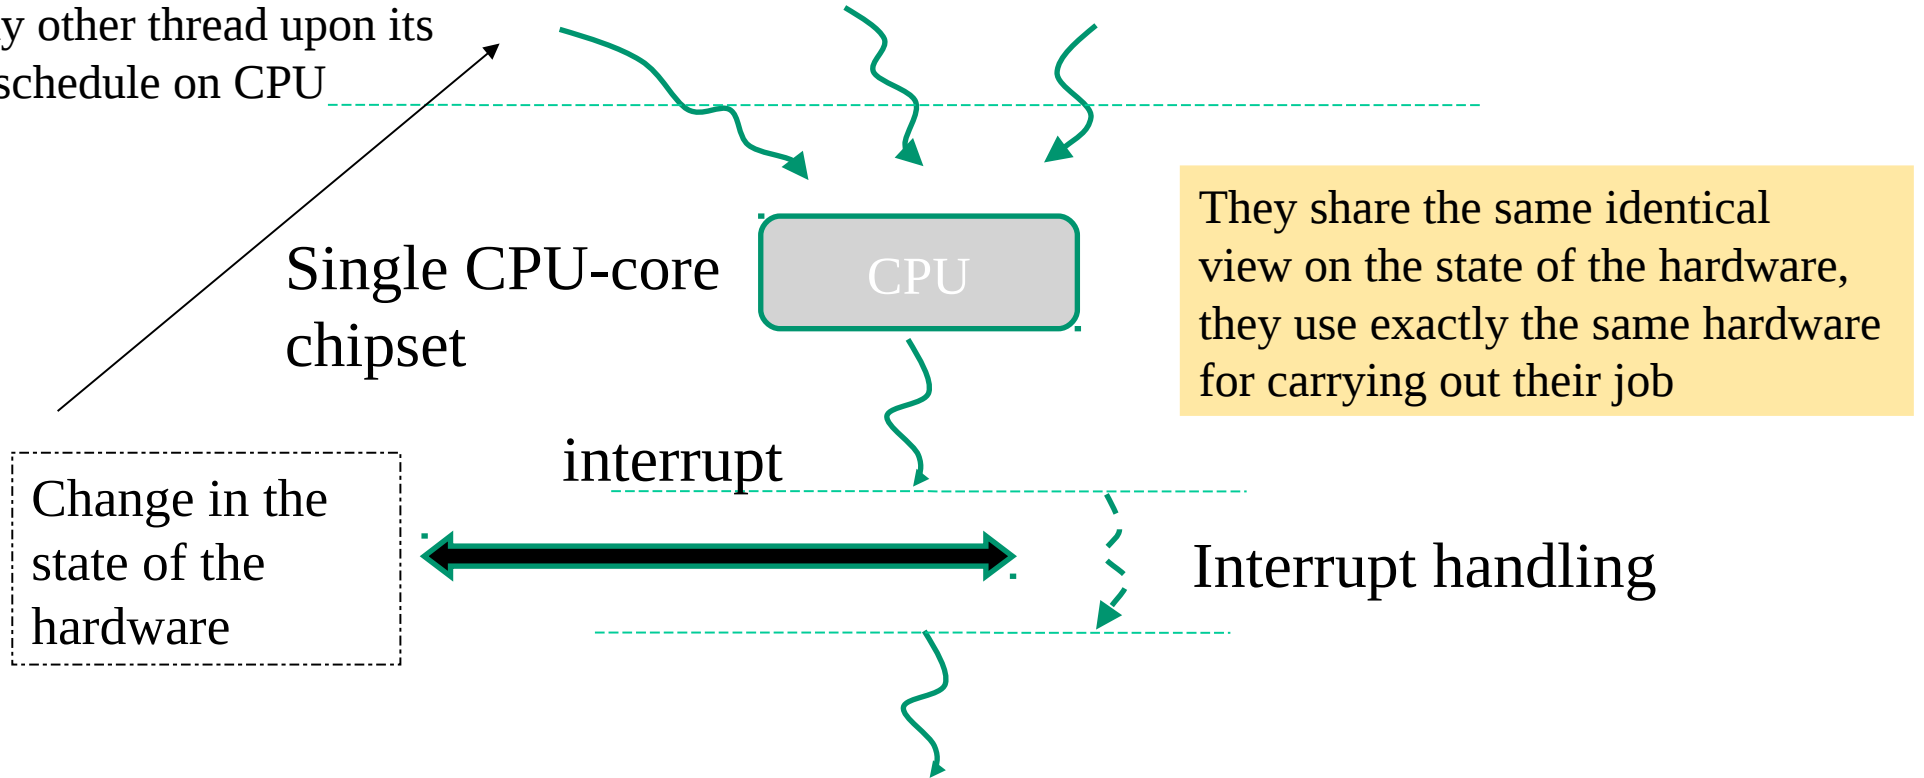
y other thread upon its schedule on CPU

Single CPU-core chipset

CPU

They share the same identical view on the state of the hardware, they use exactly the same hardware for carrying out their job

interrupt

Change in the state of the hardware

Interrupt handling